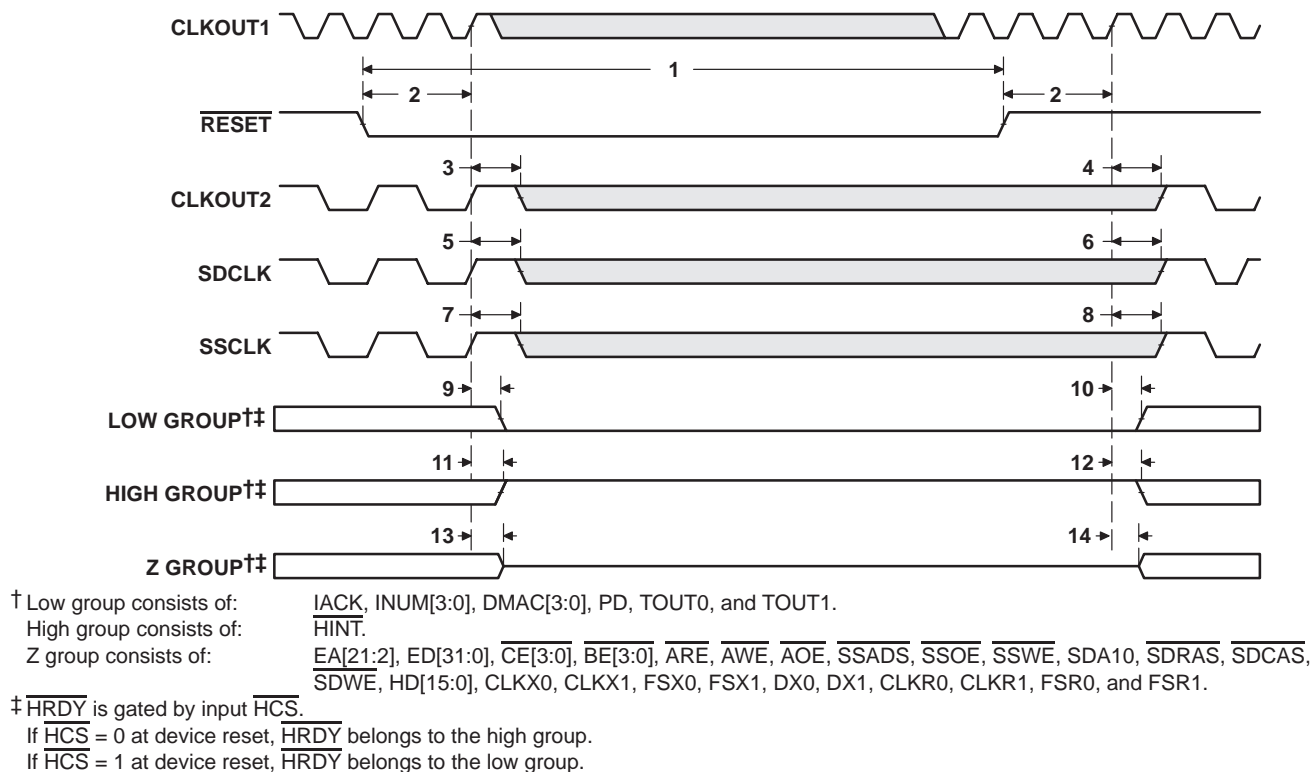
CLKOUT1

1

2

2

$\overline{RESET}$

3

4

CLKOUT2

5

6

SDCLK

7

8

SSCLK

9

10

LOW GROUP†‡

11

12

HIGH GROUP†‡

13

14

Z GROUP†‡

† Low group consists of: $\overline{IACK}$, INUM[3:0], DMAC[3:0], PD, TOUT0, and TOUT1.
High group consists of: $\overline{HINT}$.
Z group consists of: EA[21:2], ED[31:0], $\overline{CE[3:0]}$, $\overline{BE[3:0]}$, $\overline{ARE}$, $\overline{AWE}$, $\overline{AOE}$, $\overline{SSADS}$, $\overline{SSOE}$, $\overline{SSWE}$, SDA10, $\overline{SDRAS}$, $\overline{SDCAS}$, $\overline{SDWE}$, HD[15:0], CLKX0, CLKX1, FSX0, FSX1, DX0, DX1, CLKR0, CLKR1, FSR0, and FSR1.

‡ $\overline{HRDY}$ is gated by input $\overline{HCS}$.
If $\overline{HCS}$ = 0 at device reset, $\overline{HRDY}$ belongs to the high group.
If $\overline{HCS}$ = 1 at device reset, $\overline{HRDY}$ belongs to the low group.